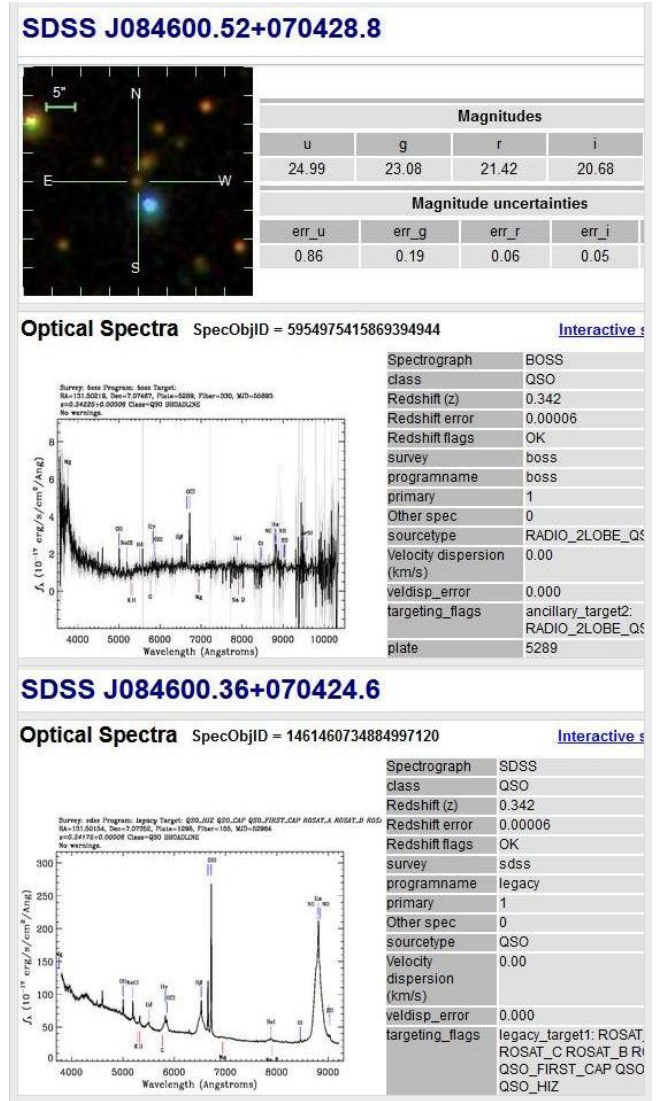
SDSS J084600.52+070428.8

5"
N
E
W
S

| Magnitudes | | | |
|---|---|---|---|
| u | g | r | i |
| 24.99 | 23.08 | 21.42 | 20.68 |

| Magnitude uncertainties | | | |
|---|---|---|---|
| err_u | err_g | err_r | err_i |
| 0.86 | 0.19 | 0.06 | 0.05 |

Optical Spectra SpecObjID = 5954975415869394944 Interactive s

Survey: boss Program: boss Target:
RA=131.50219, Dec=7.07467, Plate=5289, Fiber=330, MJD=55893
z=0.34225±0.00006 Class=QSO BROADLINE
No warnings.

$f_\lambda$ ($10^{-17}$ erg/s/cm$^2$/Ang)
Wavelength (Angstroms)

| | |
|---|---|
| Spectrograph | BOSS |
| class | QSO |
| Redshift (z) | 0.342 |
| Redshift error | 0.00006 |
| Redshift flags | OK |
| survey | boss |
| programname | boss |
| primary | 1 |
| Other spec | 0 |
| sourcetype | RADIO_2LOBE_QS |
| Velocity dispersion (km/s) | 0.00 |
| veldisp_error | 0.000 |
| targeting_flags | ancillary_target2: RADIO_2LOBE_QS |
| plate | 5289 |

SDSS J084600.36+070424.6

Optical Spectra SpecObjID = 1461460734884997120 Interactive s

Survey: sdss Program: legacy Target: QSO_HIZ QSO_CAP QSO_FIRST_CAP ROSAT_A ROSAT_B ROS
RA=131.50154, Dec=7.07352, Plate=1298, Fiber=155, MJD=52964
z=0.34175±0.00006 Class=QSO BROADLINE
No warnings.

$f_\lambda$ ($10^{-17}$ erg/s/cm$^2$/Ang)
Wavelength (Angstroms)

| | |
|---|---|
| Spectrograph | SDSS |
| class | QSO |
| Redshift (z) | 0.342 |
| Redshift error | 0.00006 |
| Redshift flags | OK |
| survey | sdss |
| programname | legacy |
| primary | 1 |
| Other spec | 0 |
| sourcetype | QSO |
| Velocity dispersion (km/s) | 0.00 |
| veldisp_error | 0.000 |
| targeting_flags | legacy_target1: ROSAT ROSAT_C ROSAT_B R QSO_FIRST_CAP QSO QSO_HIZ |